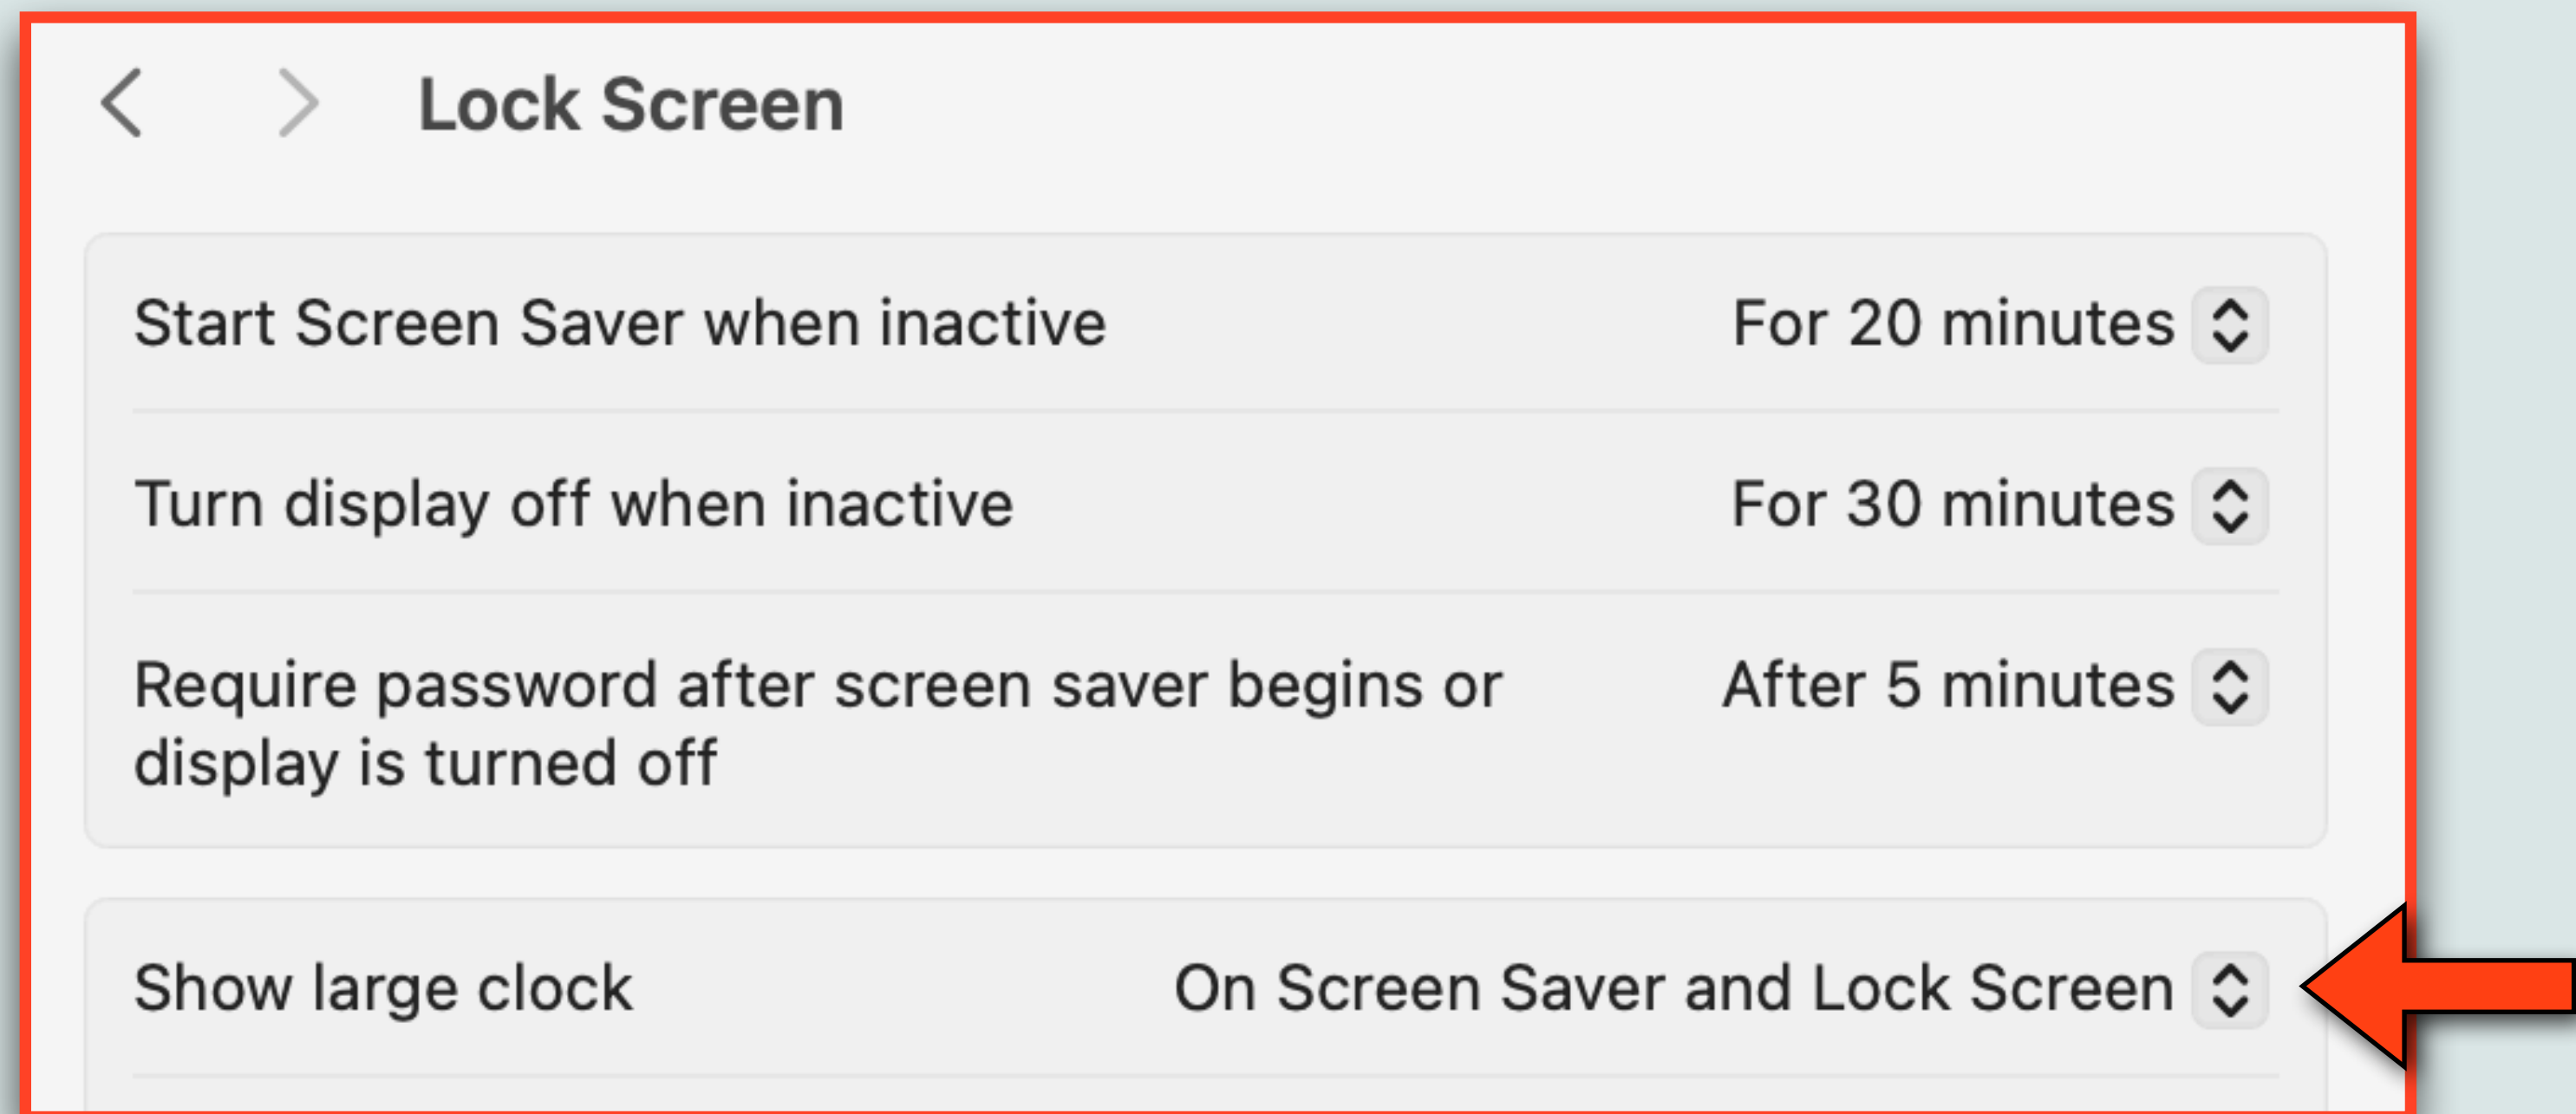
Lock Screen

Start Screen Saver when inactive For 20 minutes

Turn display off when inactive For 30 minutes

Require password after screen saver begins or display is turned off After 5 minutes

Show large clock On Screen Saver and Lock Screen